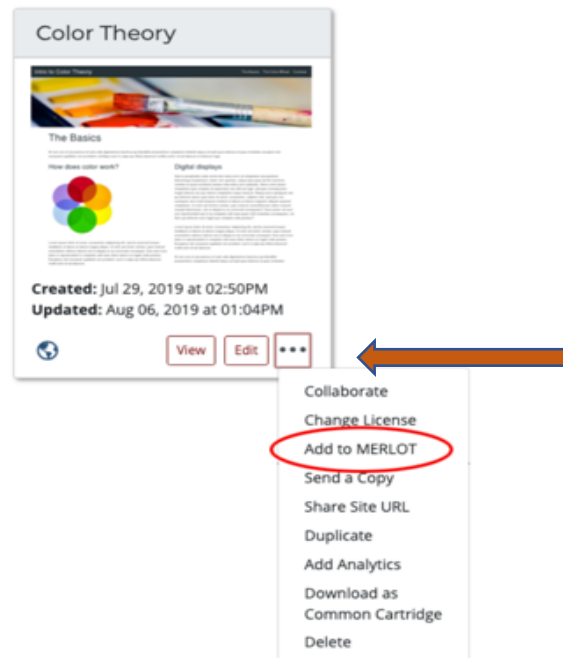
Color Theory

Intro to Color Theory

The Basics

How does color work?

Digital displays

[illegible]

Created: Jul 29, 2019 at 02:50PM
Updated: Aug 06, 2019 at 01:04PM

View
Edit
•••

Collaborate
Change License
Add to MERLOT
Send a Copy
Share Site URL
Duplicate
Add Analytics
Download as Common Cartridge
Delete